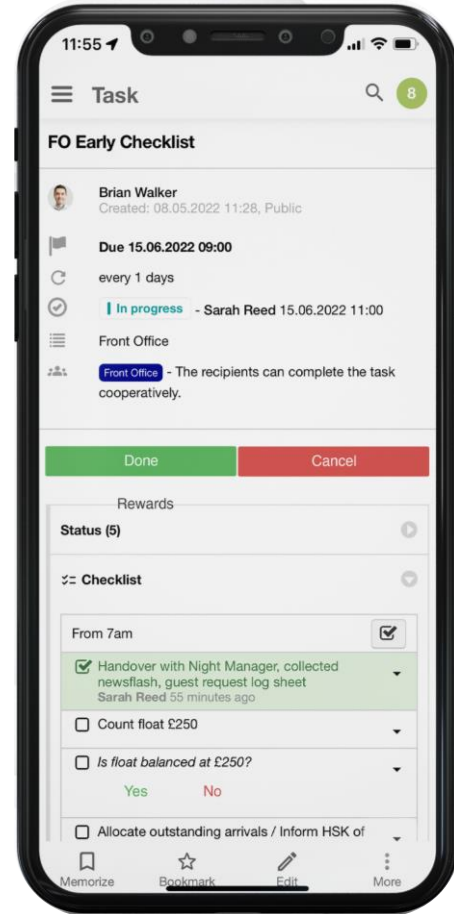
11:55

Task

8

FO Early Checklist

Brian Walker
Created: 08.05.2022 11:28, Public

Due 15.06.2022 09:00

every 1 days

In progress - Sarah Reed 15.06.2022 11:00

Front Office

Front Office - The recipients can complete the task cooperatively.

Done

Cancel

Rewards

Status (5)

Checklist

From 7am

Handover with Night Manager, collected newsflash, guest request log sheet
Sarah Reed 55 minutes ago

Count float £250

*Is float balanced at £250?*

Yes

No

Allocate outstanding arrivals / Inform HSK of

Memorize

Bookmark

Edit

More